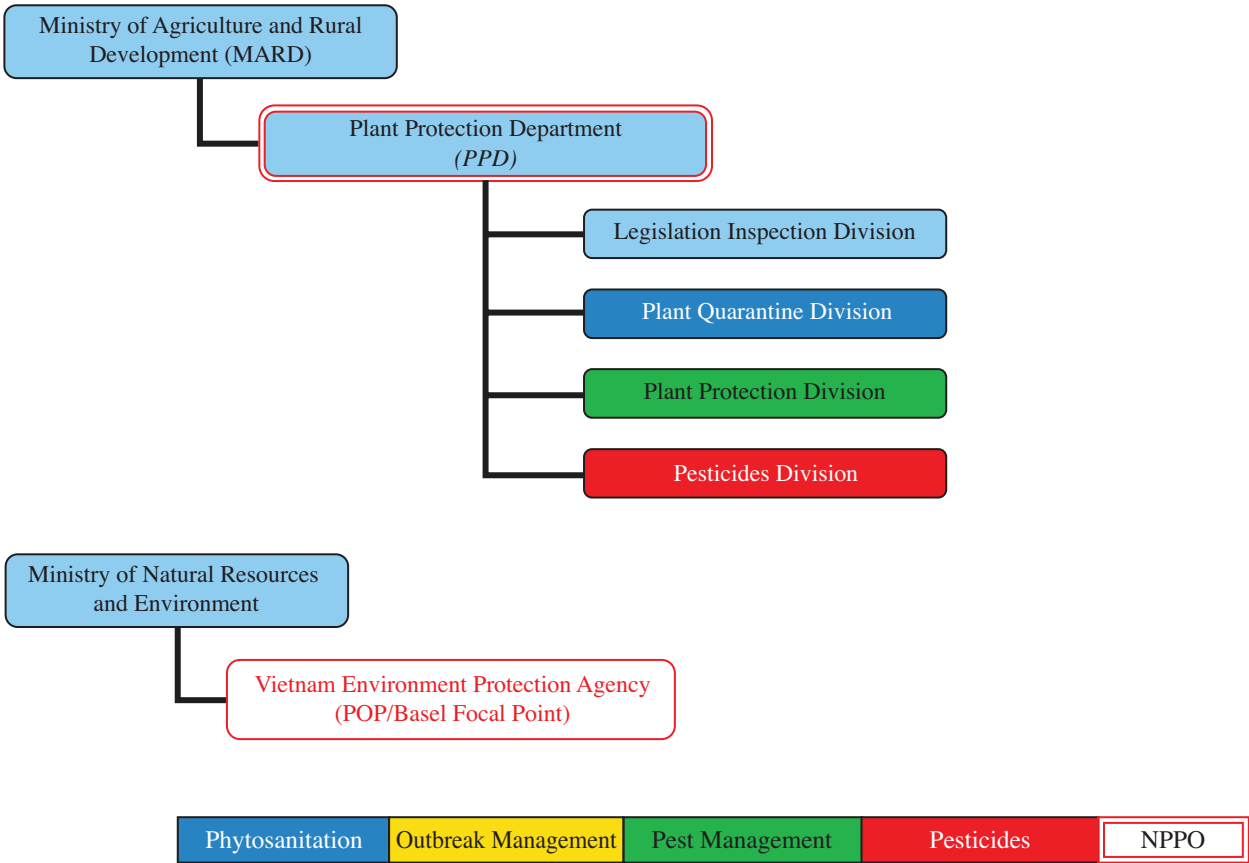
Ministry of Agriculture and Rural Development (MARD)

Plant Protection Department
(PPD)

Legislation Inspection Division

Plant Quarantine Division

Plant Protection Division

Pesticides Division

Ministry of Natural Resources and Environment

Vietnam Environment Protection Agency
(POP/Basel Focal Point)

| Phytosanitation | Outbreak Management | Pest Management | Pesticides | NPPO |